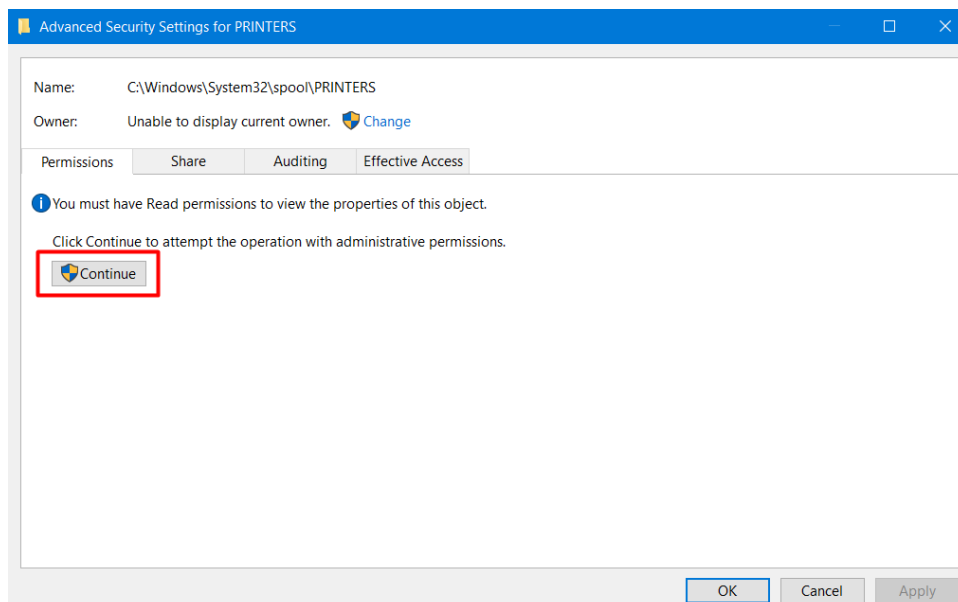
Advanced Security Settings for PRINTERS

Name: C:\Windows\System32\spool\PRINTERS

Owner: Unable to display current owner. Change

Permissions | Share | Auditing | Effective Access

You must have Read permissions to view the properties of this object.

Click Continue to attempt the operation with administrative permissions.

Continue

OK | Cancel | Apply